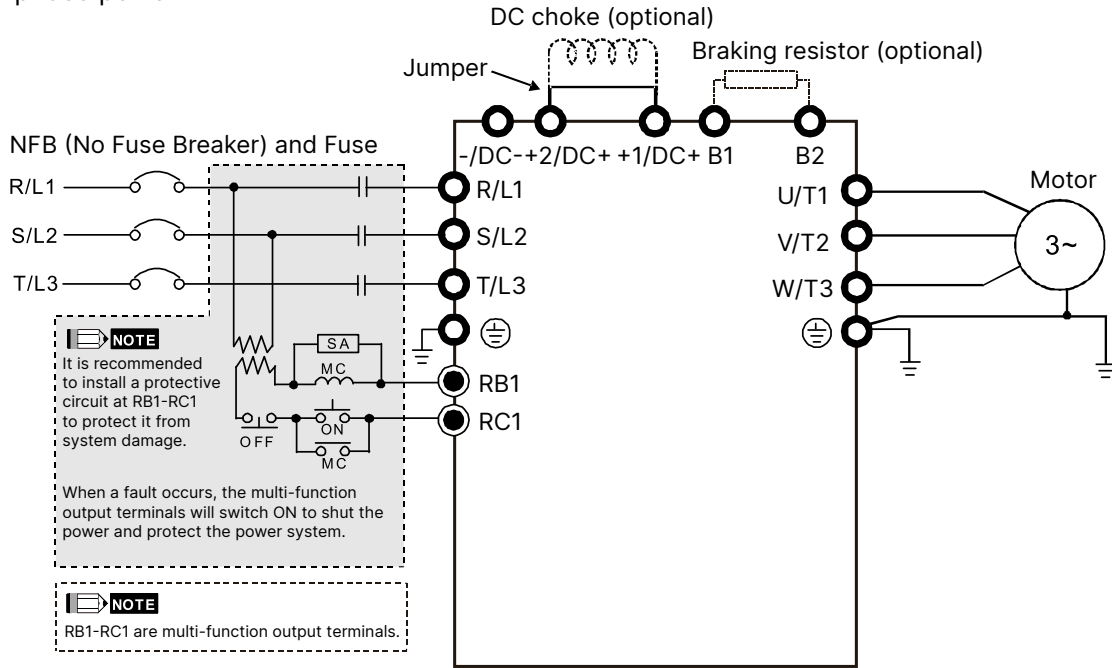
DC choke (optional)

Jumper

Braking resistor (optional)

NFB (No Fuse Breaker) and Fuse

-/DC- +2/DC+ +1/DC+ B1 B2

R/L1
S/L2
T/L3

R/L1
S/L2
T/L3

U/T1
V/T2
W/T3

Motor

3~

NOTE
It is recommended to install a protective circuit at RB1-RC1 to protect it from system damage.

SA
MC
OFF
ON
MC

RB1
RC1

When a fault occurs, the multi-function output terminals will switch ON to shut the power and protect the power system.

NOTE
RB1-RC1 are multi-function output terminals.